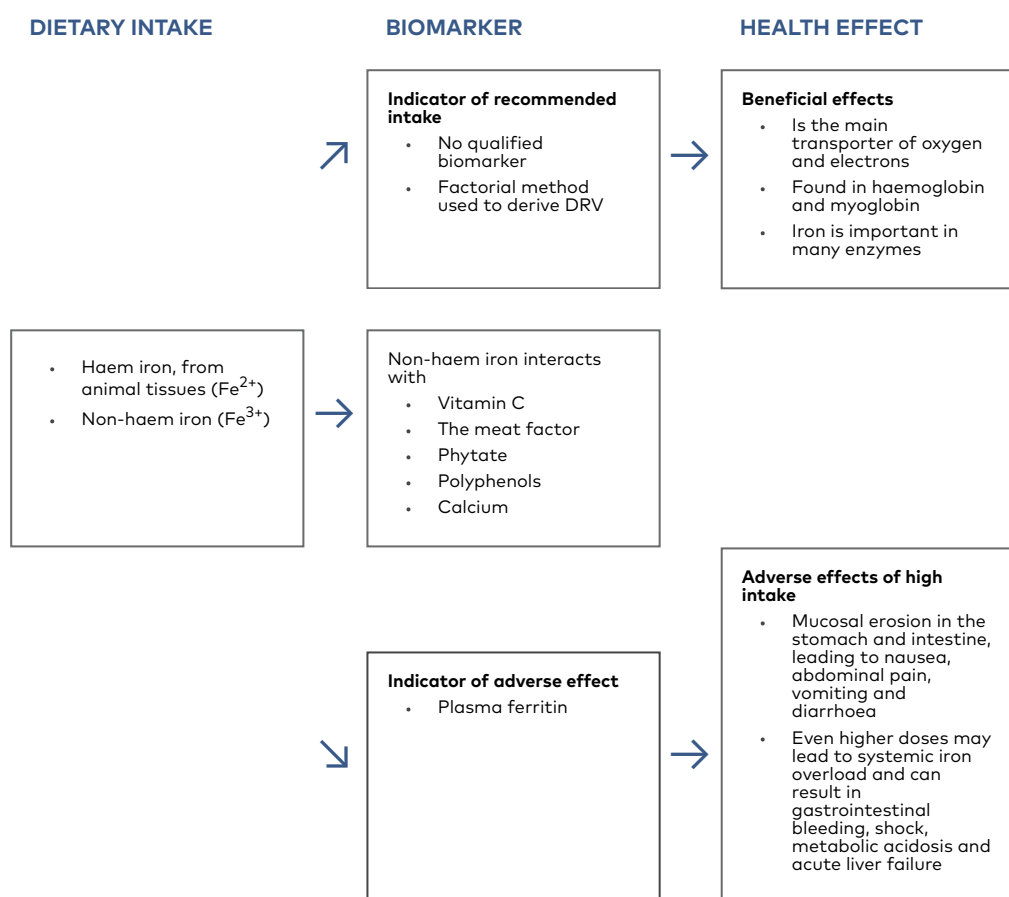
DIETARY INTAKE

BIOMARKER

HEALTH EFFECT

Indicator of recommended intake
- No qualified biomarker
- Factorial method used to derive DRV

Beneficial effects
- Is the main transporter of oxygen and electrons
- Found in haemoglobin and myoglobin
- Iron is important in many enzymes

- Haem iron, from animal tissues ($Fe^{2+}$)
- Non-haem iron ($Fe^{3+}$)

Non-haem iron interacts with
- Vitamin C
- The meat factor
- Phytate
- Polyphenols
- Calcium

Adverse effects of high intake
- Mucosal erosion in the stomach and intestine, leading to nausea, abdominal pain, vomiting and diarrhoea
- Even higher doses may lead to systemic iron overload and can result in gastrointestinal bleeding, shock, metabolic acidosis and acute liver failure

Indicator of adverse effect
- Plasma ferritin